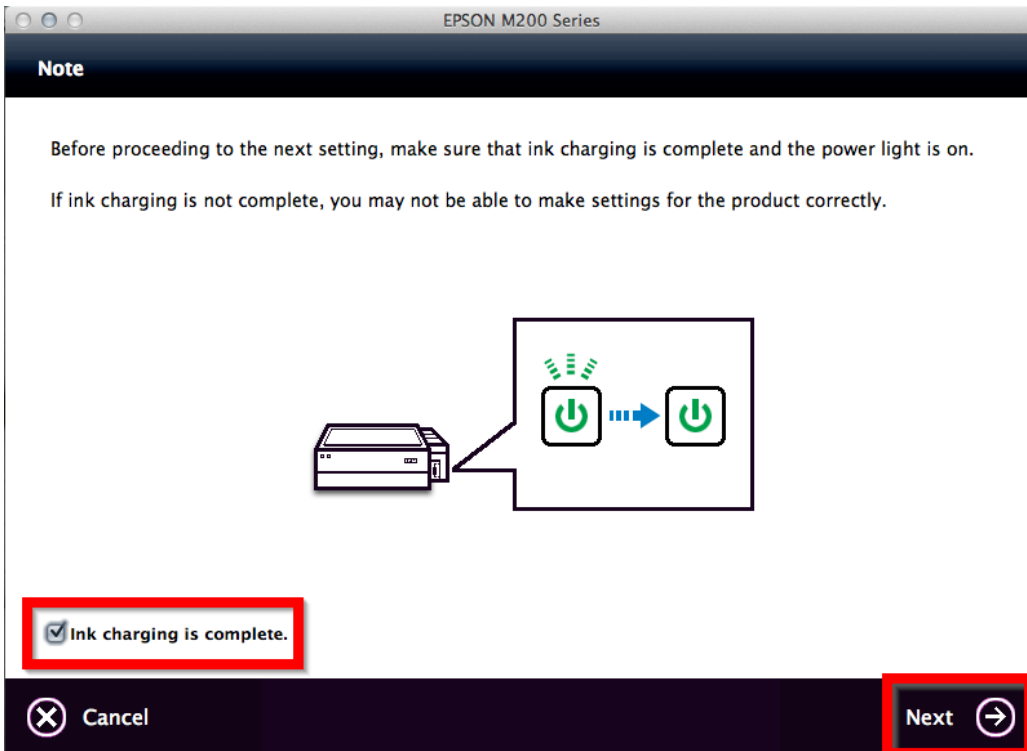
EPSON M200 Series

Note

Before proceeding to the next setting, make sure that ink charging is complete and the power light is on.

If ink charging is not complete, you may not be able to make settings for the product correctly.

Ink charging is complete.

Cancel

Next